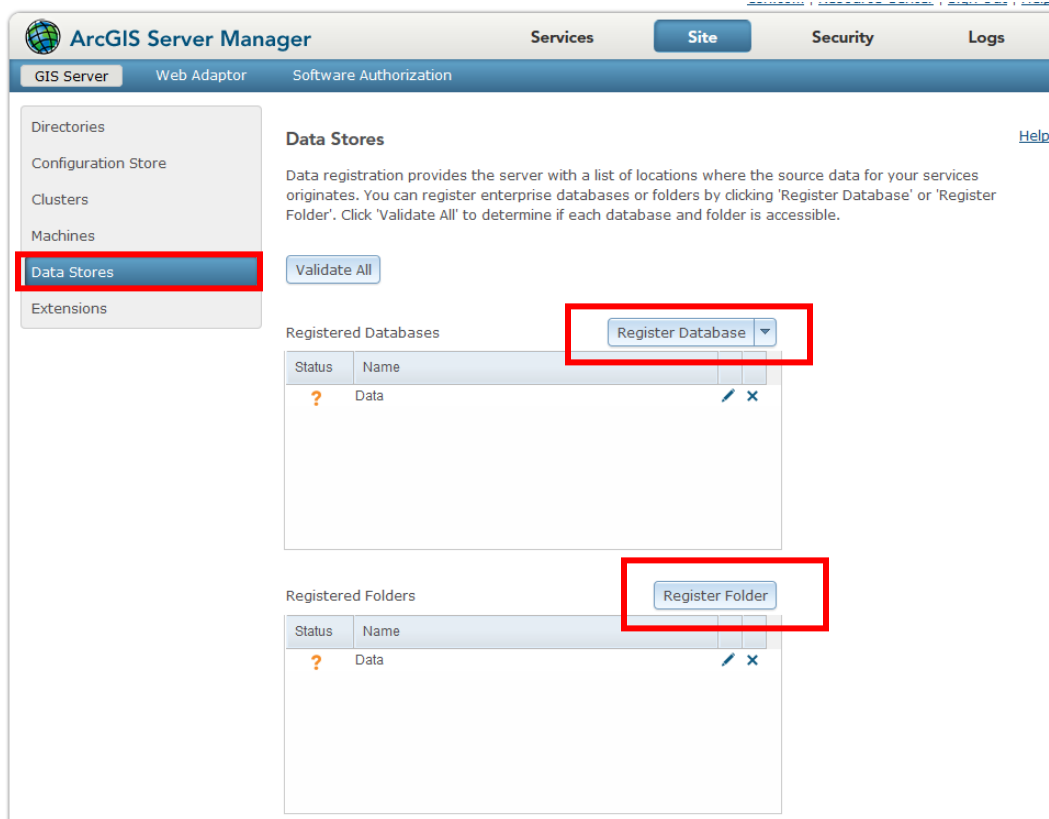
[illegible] | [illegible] | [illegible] | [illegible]

ArcGIS Server Manager

Services Site Security Logs

GIS Server Web Adaptor Software Authorization

Directories
Configuration Store
Clusters
Machines
Data Stores
Extensions

Data Stores

Help

Data registration provides the server with a list of locations where the source data for your services originates. You can register enterprise databases or folders by clicking 'Register Database' or 'Register Folder'. Click 'Validate All' to determine if each database and folder is accessible.

Validate All

Registered Databases

Register Database

| Status | Name |
|---|---|
| ? | Data |

Registered Folders

Register Folder

| Status | Name |
|---|---|
| ? | Data |